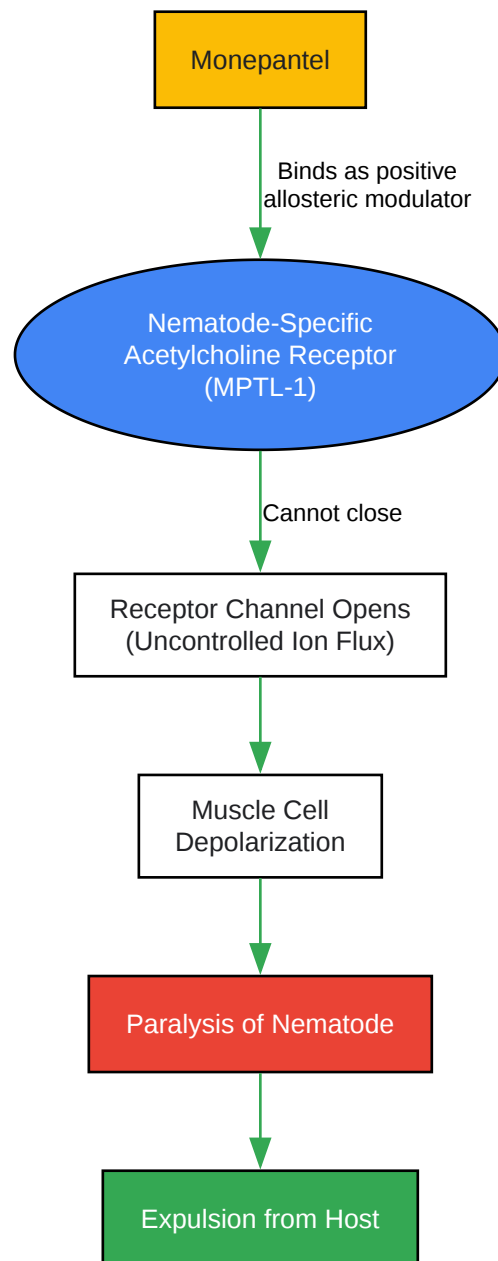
Monepantel

Binds as positive allosteric modulator

Nematode-Specific Acetylcholine Receptor (MPTL-1)

Cannot close

Receptor Channel Opens (Uncontrolled Ion Flux)

Muscle Cell Depolarization

Paralysis of Nematode

Expulsion from Host